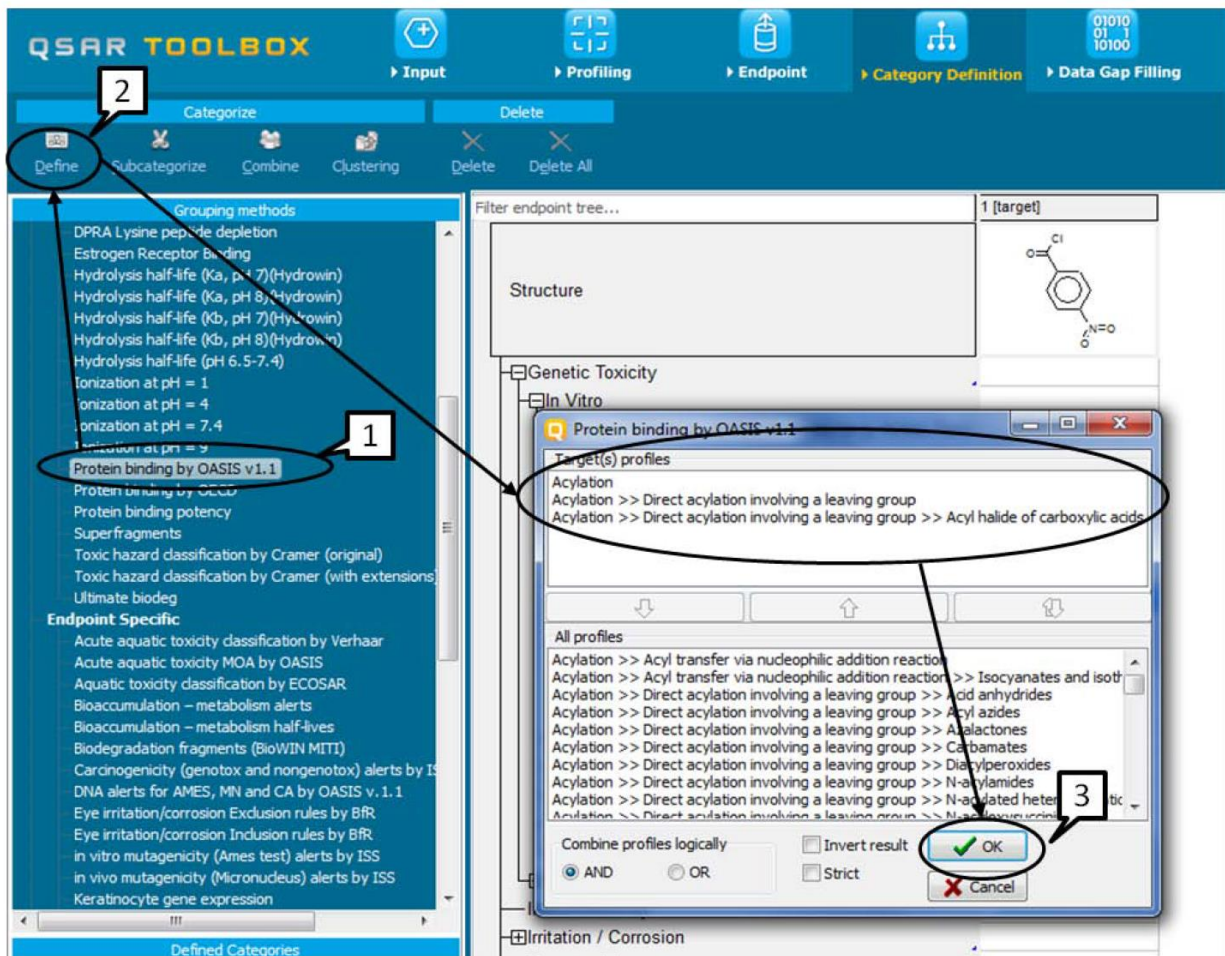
QSAR TOOLBOX

Input
Profiling
Endpoint
Category Definition
Data Gap Filling

2

Categorize
Delete

Define
Subcategorize
Combine
Clustering
Delete
Delete All

Grouping methods
DPRA Lysine peptide depletion
Estrogen Receptor Binding
Hydrolysis half-life (Ka, pH 7)(Hydrowin)
Hydrolysis half-life (Ka, pH 8)(Hydrowin)
Hydrolysis half-life (Kb, pH 7)(Hydrowin)
Hydrolysis half-life (Kb, pH 8)(Hydrowin)
Hydrolysis half-life (pH 6.5-7.4)
Ionization at pH = 1
Ionization at pH = 4
Ionization at pH = 7.4
Ionization at pH = 9
Protein binding by OASIS v1.1
Protein binding by OECD
Protein binding potency
Superfragments
Toxic hazard classification by Cramer (original)
Toxic hazard classification by Cramer (with extensions)
Ultimate biodeg
Endpoint Specific
Acute aquatic toxicity classification by Verhaar
Acute aquatic toxicity MOA by OASIS
Aquatic toxicity classification by ECOSAR
Bioaccumulation – metabolism alerts
Bioaccumulation – metabolism half-lives
Biodegradation fragments (BioWIN MITI)
Carcinogenicity (genotox and nongenotox) alerts by IS
DNA alerts for AMES, MN and CA by OASIS v.1.1
Eye irritation/corrosion Exclusion rules by BfR
Eye irritation/corrosion Inclusion rules by BfR
in vitro mutagenicity (Ames test) alerts by ISS
in vivo mutagenicity (Micronucleus) alerts by ISS
Keratinocyte gene expression

1

Defined Categories

Filter endpoint tree...
1 [target]
Structure
Cl
O
N=O
O
Genetic Toxicity
In Vitro
Irritation / Corrosion

Protein binding by OASIS v1.1
Target(s) profiles
Acylation
Acylation >> Direct acylation involving a leaving group
Acylation >> Direct acylation involving a leaving group >> Acyl halide of carboxylic acids

All profiles
Acylation >> Acyl transfer via nucleophilic addition reaction
Acylation >> Acyl transfer via nucleophilic addition reaction >> Isocyanates and isoth
Acylation >> Direct acylation involving a leaving group >> Acid anhydrides
Acylation >> Direct acylation involving a leaving group >> Acyl azides
Acylation >> Direct acylation involving a leaving group >> Azlactones
Acylation >> Direct acylation involving a leaving group >> Carbamates
Acylation >> Direct acylation involving a leaving group >> Diacylperoxides
Acylation >> Direct acylation involving a leaving group >> N-acylamides
Acylation >> Direct acylation involving a leaving group >> N-acylated heteroaromatic
Acylation >> Direct acylation involving a leaving group >> N-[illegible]

3

Combine profiles logically
AND
OR
Invert result
Strict
OK
Cancel